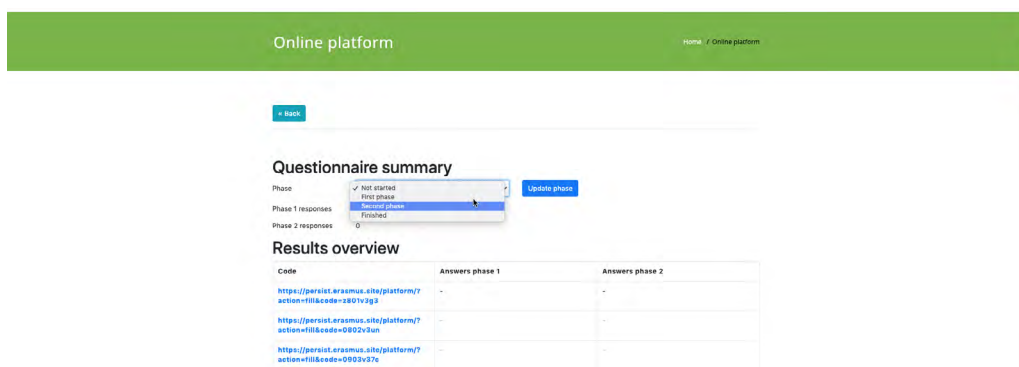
Online platform

Home / Online platform

« Back

Questionnaire summary

Phase

✓ Not started
First phase
Second phase
Finished

Update phase

Phase 1 responses

Phase 2 responses 0

Results overview

| Code | Answers phase 1 | Answers phase 2 |
|---|---|---|
| https://persist.erasmus.site/platform/?action=fill&code=z801v3g3 | - | - |
| https://persist.erasmus.site/platform/?action=fill&code=0802v3un | - | - |
| https://persist.erasmus.site/platform/?action=fill&code=0903v37c | - | - |